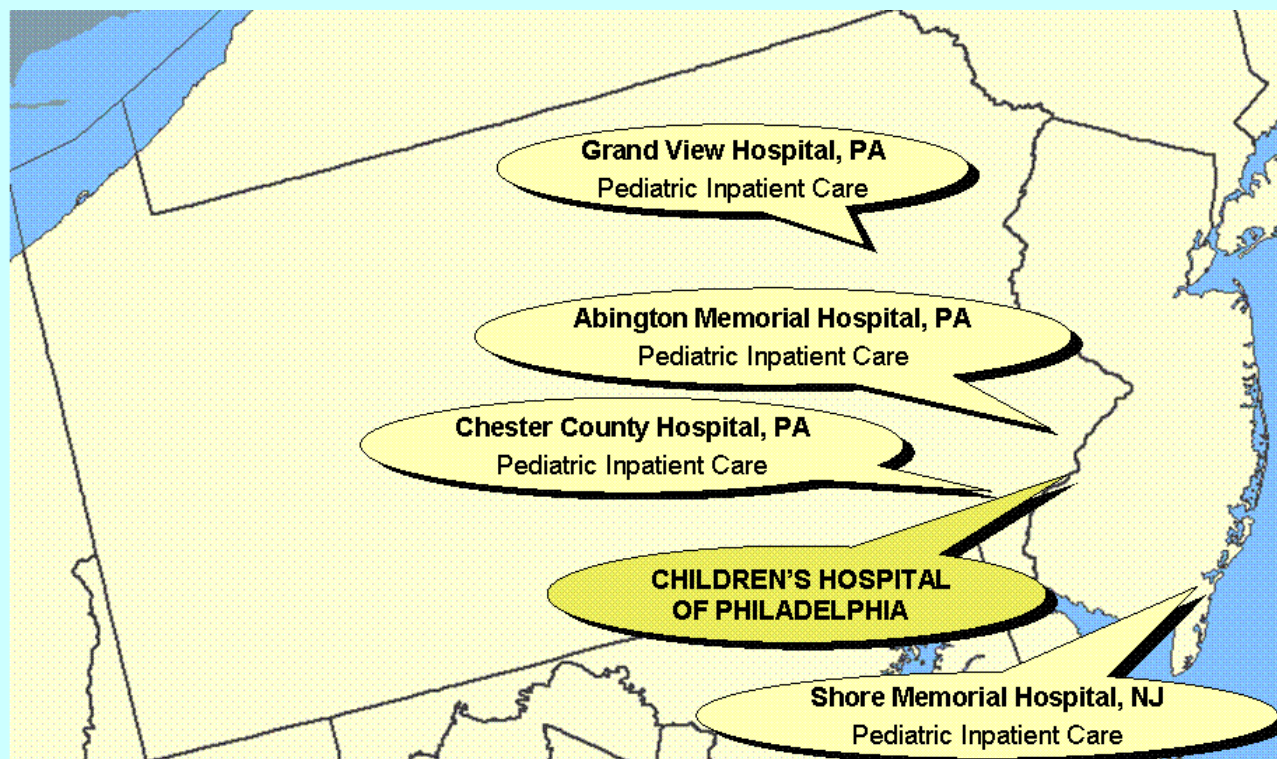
Grand View Hospital, PA
Pediatric Inpatient Care

Abington Memorial Hospital, PA
Pediatric Inpatient Care

Chester County Hospital, PA
Pediatric Inpatient Care

CHILDREN'S HOSPITAL
OF PHILADELPHIA

Shore Memorial Hospital, NJ
Pediatric Inpatient Care